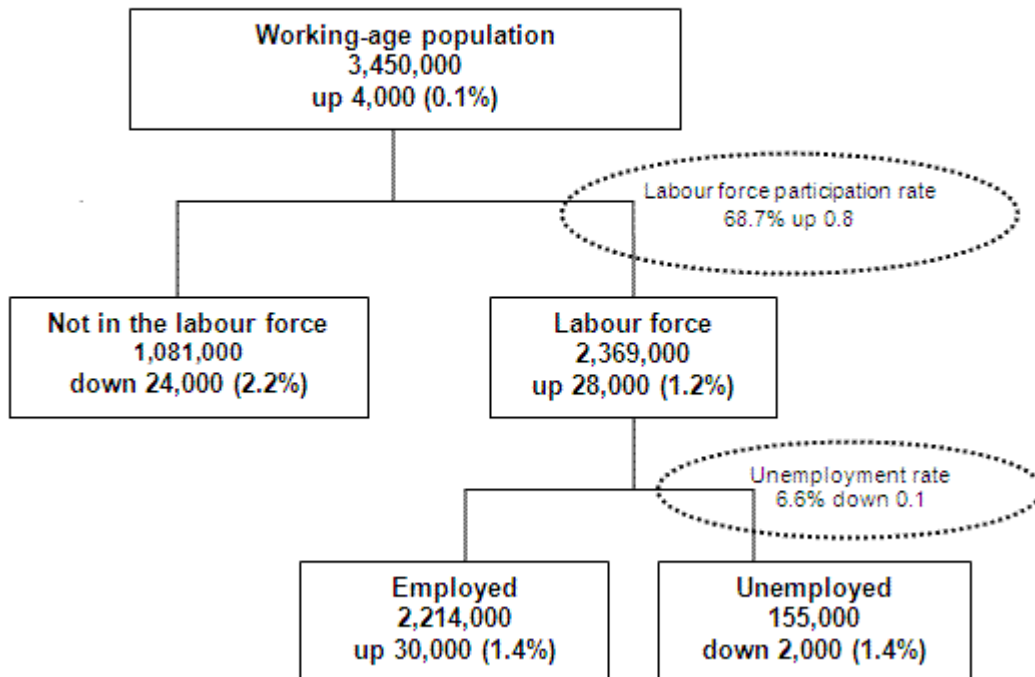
Working-age population
3,450,000
up 4,000 (0.1%)

Labour force participation rate
68.7% up 0.8

Not in the labour force
1,081,000
down 24,000 (2.2%)

Labour force
2,369,000
up 28,000 (1.2%)

Unemployment rate
6.6% down 0.1

Employed
2,214,000
up 30,000 (1.4%)

Unemployed
155,000
down 2,000 (1.4%)